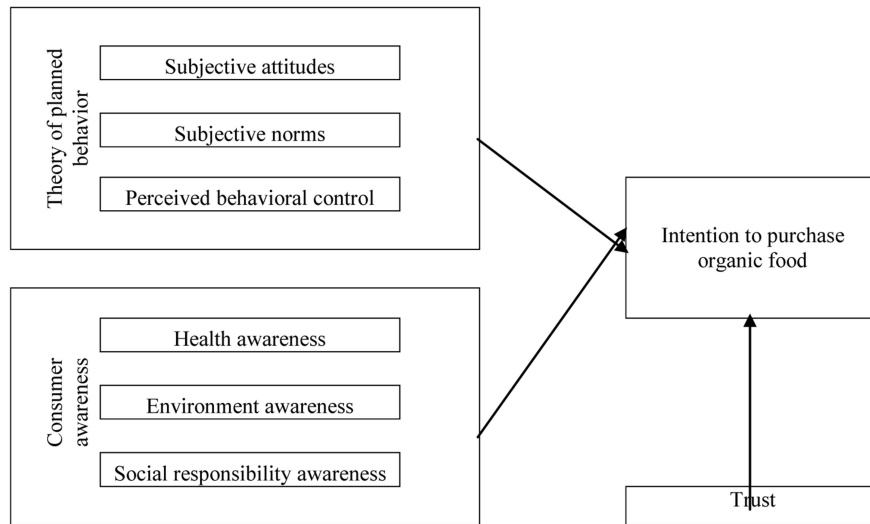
Theory of planned behavior

Subjective attitudes

Subjective norms

Perceived behavioral control

Consumer awareness

Health awareness

Environment awareness

Social responsibility awareness

Intention to purchase organic food

Trust